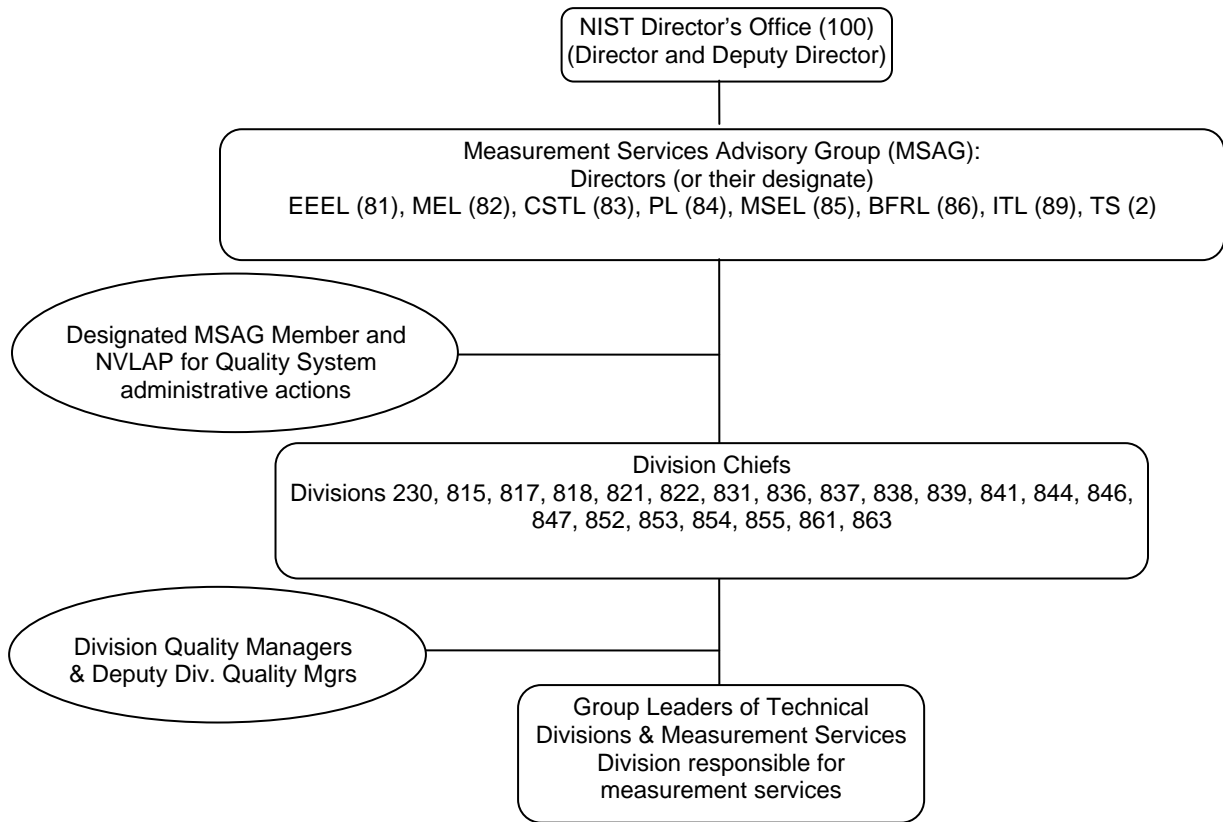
NIST Director's Office (100)
(Director and Deputy Director)

Measurement Services Advisory Group (MSAG):
Directors (or their designate)
EEEL (81), MEL (82), CSTL (83), PL (84), MSEL (85), BFRL (86), ITL (89), TS (2)

Designated MSAG Member and NVLAP for Quality System administrative actions

Division Chiefs
Divisions 230, 815, 817, 818, 821, 822, 831, 836, 837, 838, 839, 841, 844, 846, 847, 852, 853, 854, 855, 861, 863

Division Quality Managers & Deputy Div. Quality Mgrs

Group Leaders of Technical Divisions & Measurement Services Division responsible for measurement services